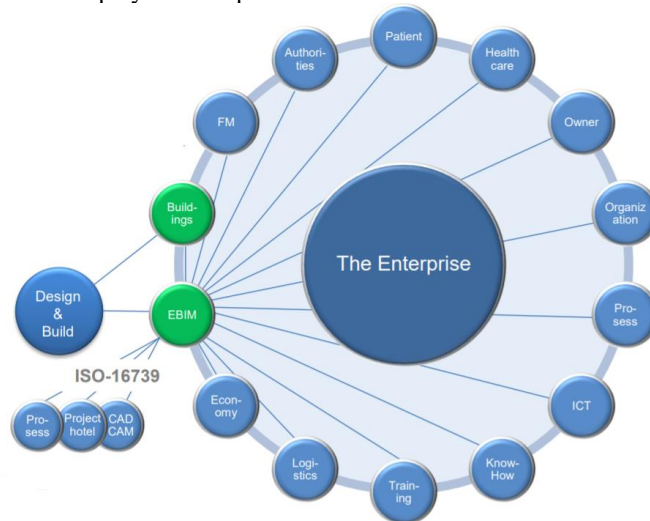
Patient

Authorities

Health care

FM

Owner

Buildings

Organization

The Enterprise

Design & Build

EBIM

Prosess

ISO-16739

Prosess

Project hotel

CAD CAM

Economy

ICT

Logistics

Training

Know-How